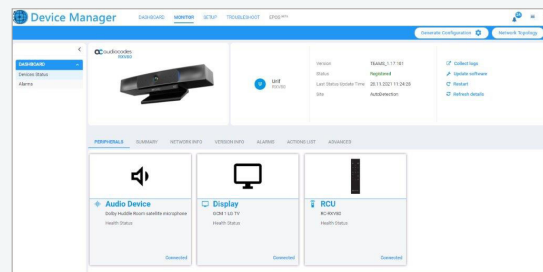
Device Manager DASHBOARD MONITOR SETUP TROUBLESHOOT EPOS BETA

Generate Configuration Network Topology

DASHBOARD
Devices Status
Alarms

audiocodes RXV80

Lord RXV80

Version TEAMS_1.17.181
Status Registered
Last Status Update Time 26.11.2021 11:24:28
SN AutoDetection

Collect logs
Update software
Restart
Refresh details

PERIPHERALS SUMMARY NETWORK INFO VERSION INFO ALARMS ACTIONS LIST ADVANCED

Audio Device
Dolby Huddle Room satellite microphone
Health Status
Connected

Display
DCM 1 LG TV
Health Status
Connected

RCU
RC-RXV80
Health Status
Connected